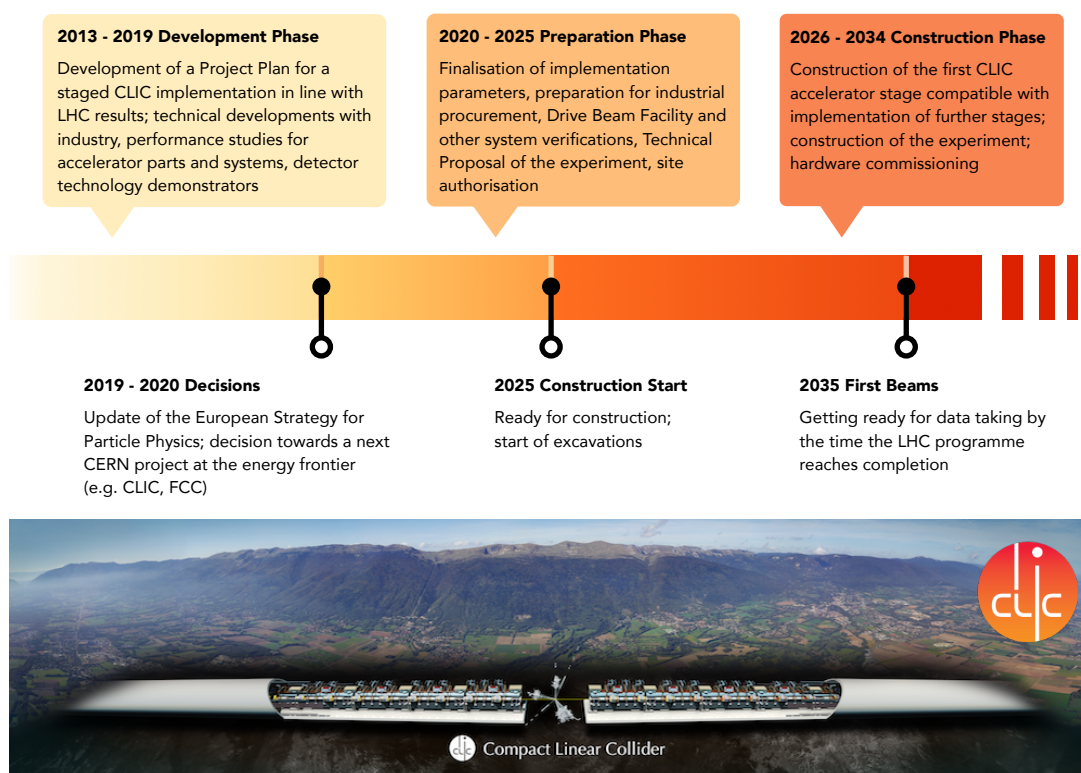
**2013 - 2019 Development Phase**

Development of a Project Plan for a staged CLIC implementation in line with LHC results; technical developments with industry, performance studies for accelerator parts and systems, detector technology demonstrators

**2020 - 2025 Preparation Phase**

Finalisation of implementation parameters, preparation for industrial procurement, Drive Beam Facility and other system verifications, Technical Proposal of the experiment, site authorisation

**2026 - 2034 Construction Phase**

Construction of the first CLIC accelerator stage compatible with implementation of further stages; construction of the experiment; hardware commissioning

**2019 - 2020 Decisions**

Update of the European Strategy for Particle Physics; decision towards a next CERN project at the energy frontier (e.g. CLIC, FCC)

**2025 Construction Start**

Ready for construction; start of excavations

**2035 First Beams**

Getting ready for data taking by the time the LHC programme reaches completion

CLIC

Compact Linear Collider